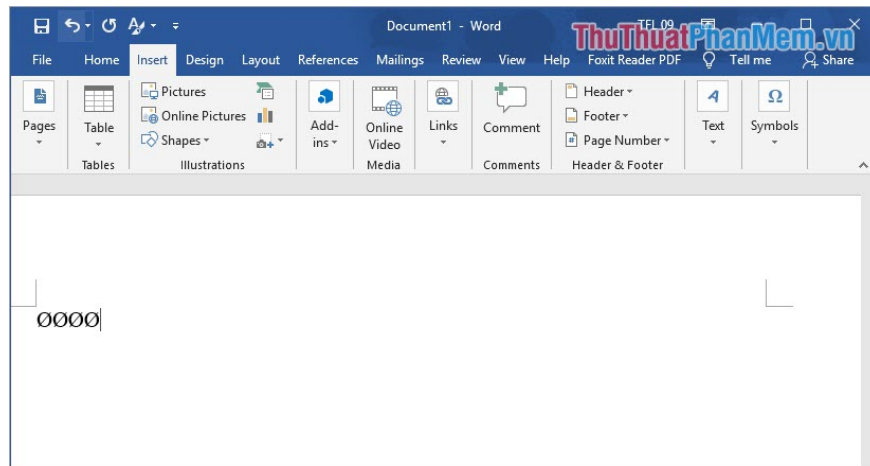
Document1 - Word
ThuThuatPhanMem.vn
TFL 09

File Home Insert Design Layout References Mailings Review View Help Foxit Reader PDF Tell me Share

Pages
Table
Tables
Pictures
Online Pictures
Shapes
Illustrations
Add-ins
Online Video
Media
Links
Comment
Comments
Header
Footer
Page Number
Header & Footer
Text
Symbols

ØØØØ